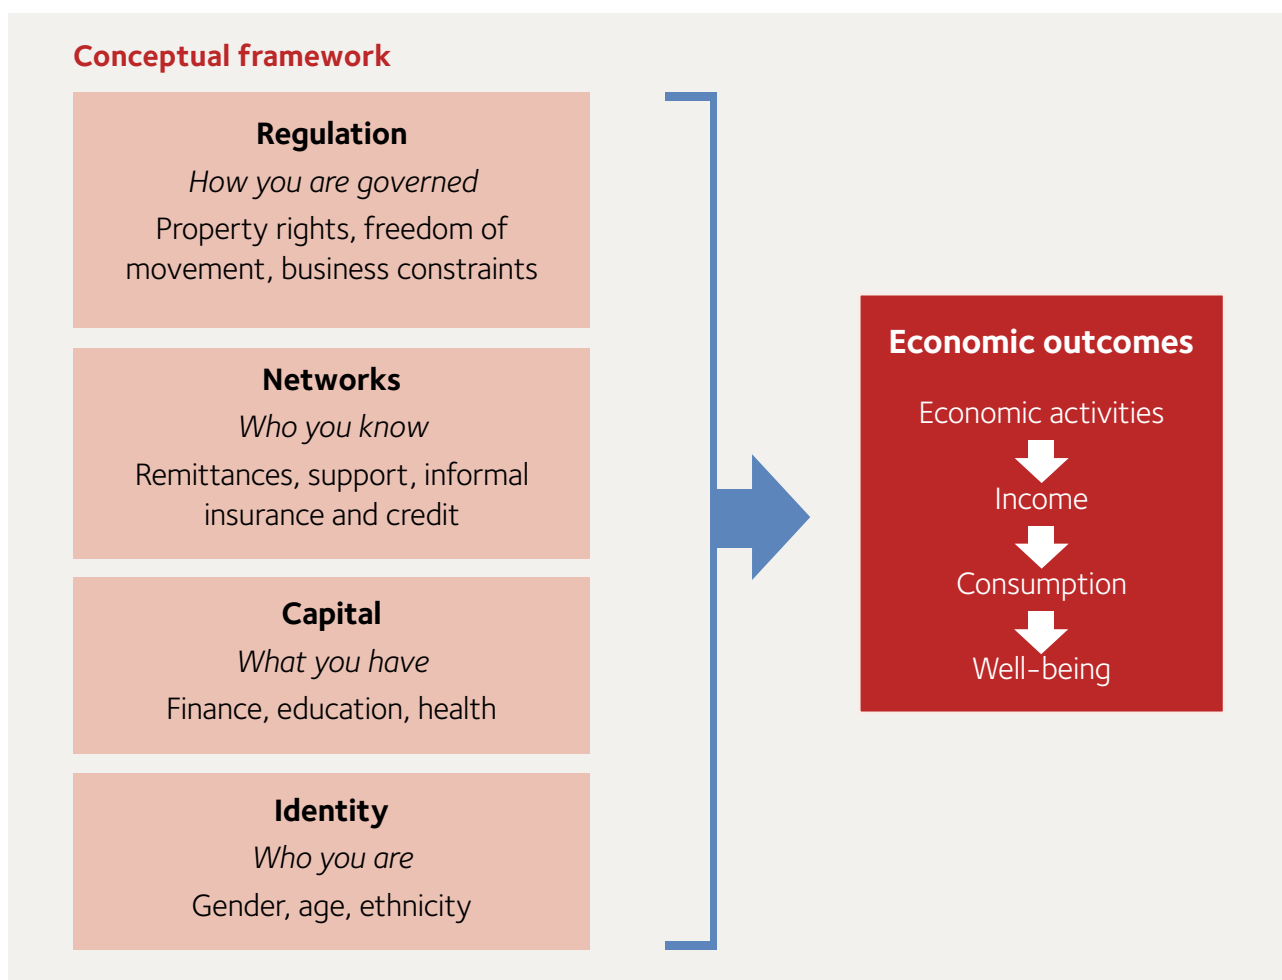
Conceptual framework

Regulation
*How you are governed*
Property rights, freedom of movement, business constraints

Networks
*Who you know*
Remittances, support, informal insurance and credit

Capital
*What you have*
Finance, education, health

Identity
*Who you are*
Gender, age, ethnicity

Economic outcomes
Economic activities
Income
Consumption
Well-being